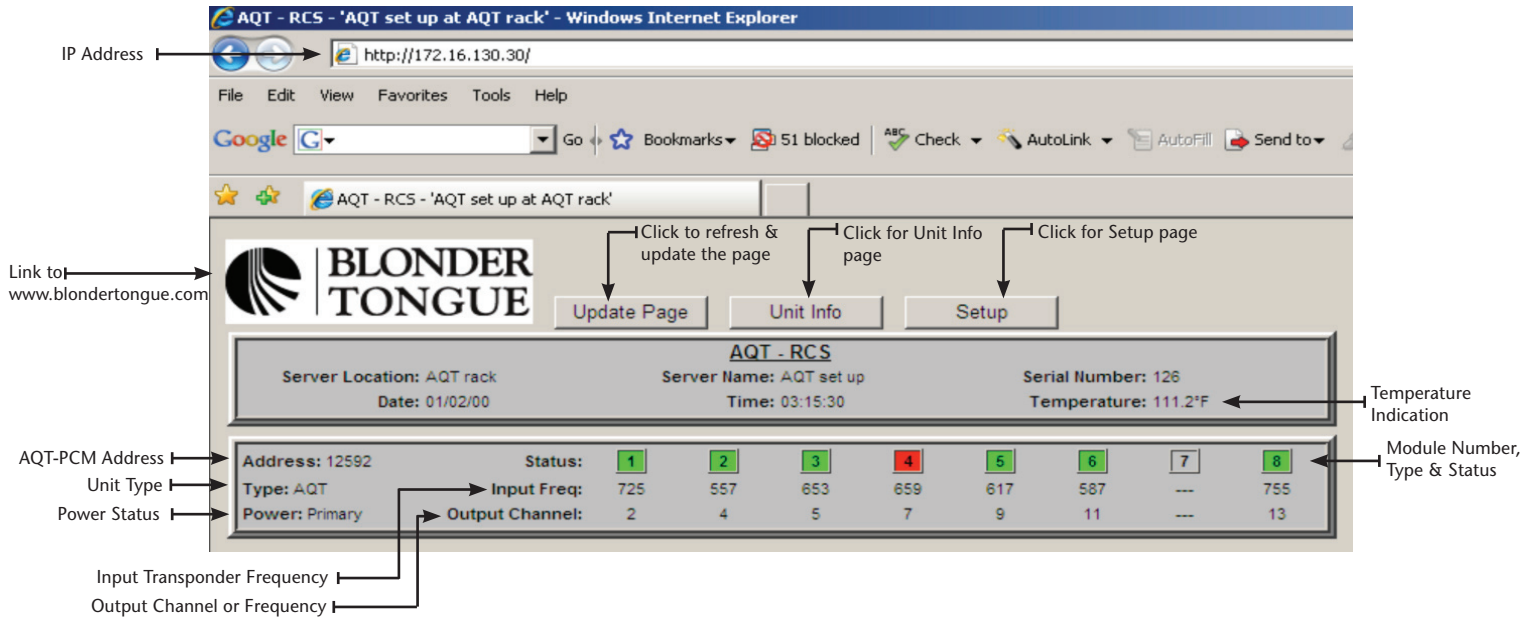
AQT - RCS - 'AQT set up at AQT rack' - Windows Internet Explorer

IP Address

http://172.16.130.30/

File Edit View Favorites Tools Help

Google G Go Bookmarks 51 blocked Check AutoLink AutoFill Send to

AQT - RCS - 'AQT set up at AQT rack'

Link to www.blondertongue.com

BLONDER TONGUE

Click to refresh & update the page

Click for Unit Info page

Click for Setup page

Update Page

Unit Info

Setup

AQT - RCS

Server Location: AQT rack

Server Name: AQT set up

Serial Number: 126

Date: 01/02/00

Time: 03:15:30

Temperature: 111.2°F

Temperature Indication

AQT-PCM Address

Unit Type

Power Status

| Address: 12592 | Status: | 1 | 2 | 3 | 4 | 5 | 6 | 7 | 8 |
|---|---|---|---|---|---|---|---|---|---|
| Type: AQT | Input Freq: | 725 | 557 | 653 | 659 | 617 | 587 | --- | 755 |
| Power: Primary | Output Channel: | 2 | 4 | 5 | 7 | 9 | 11 | --- | 13 |

Module Number, Type & Status

Input Transponder Frequency

Output Channel or Frequency